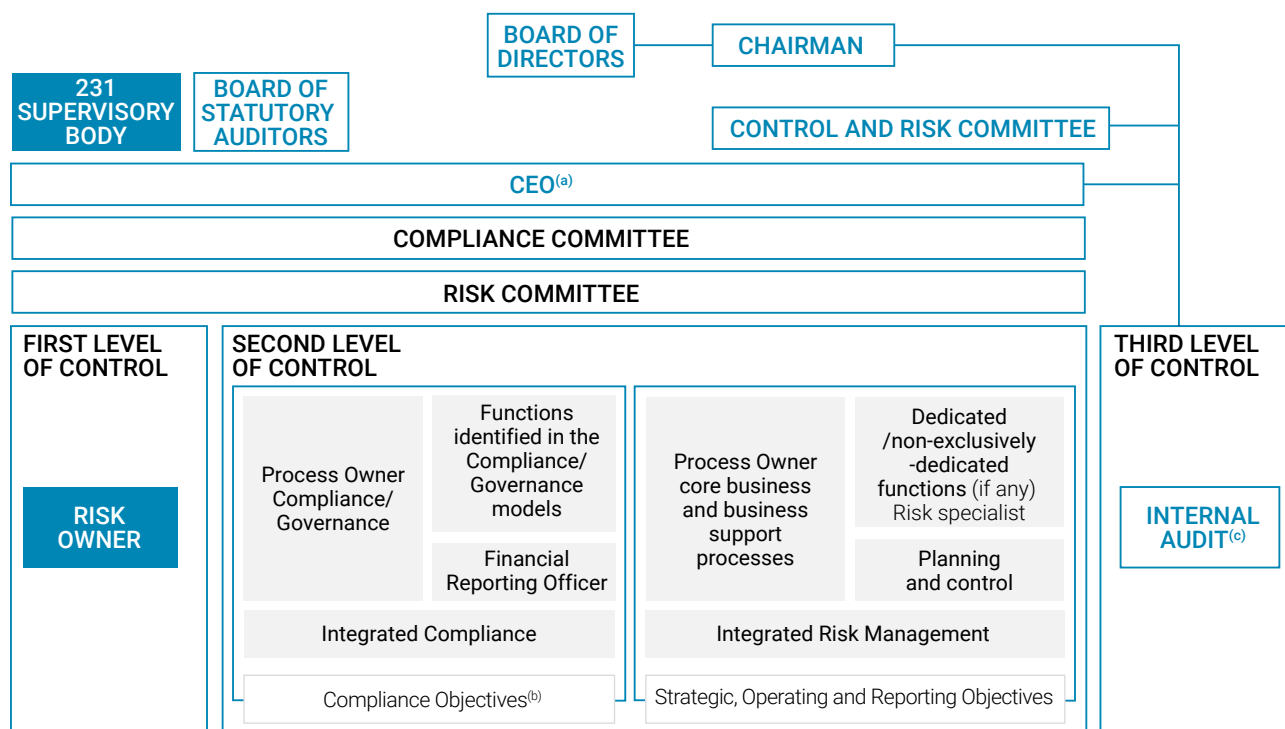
BOARD OF DIRECTORS

CHAIRMAN

231 SUPERVISORY BODY

BOARD OF STATUTORY AUDITORS

CONTROL AND RISK COMMITTEE

CEO$^{(a)}$

COMPLIANCE COMMITTEE

RISK COMMITTEE

FIRST LEVEL OF CONTROL

RISK OWNER

SECOND LEVEL OF CONTROL

Process Owner Compliance/ Governance

Functions identified in the Compliance/ Governance models

Financial Reporting Officer

Integrated Compliance

Compliance Objectives$^{(b)}$

Process Owner core business and business support processes

Dedicated /non-exclusively -dedicated functions (if any) Risk specialist

Planning and control

Integrated Risk Management

Strategic, Operating and Reporting Objectives

THIRD LEVEL OF CONTROL

INTERNAL AUDIT$^{(c)}$